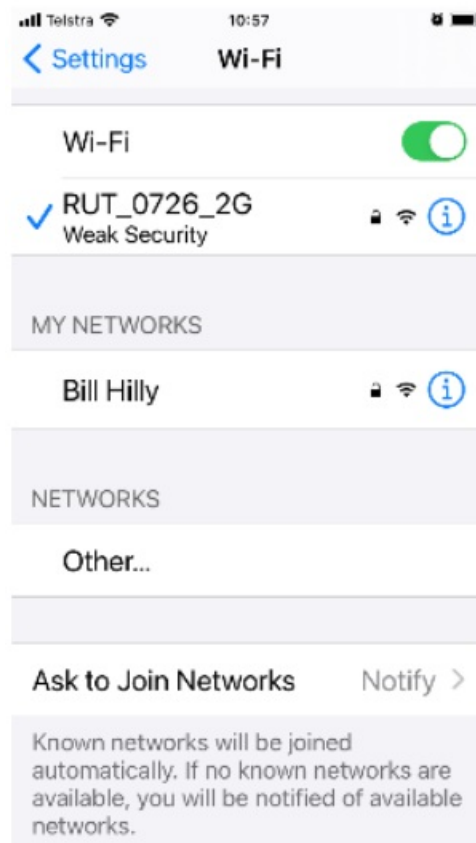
Telstra
10:57

Settings
Wi-Fi

Wi-Fi

RUT_0726_2G
Weak Security

MY NETWORKS

Bill Hilly

NETWORKS

Other...

Ask to Join Networks
Notify

Known networks will be joined automatically. If no known networks are available, you will be notified of available networks.